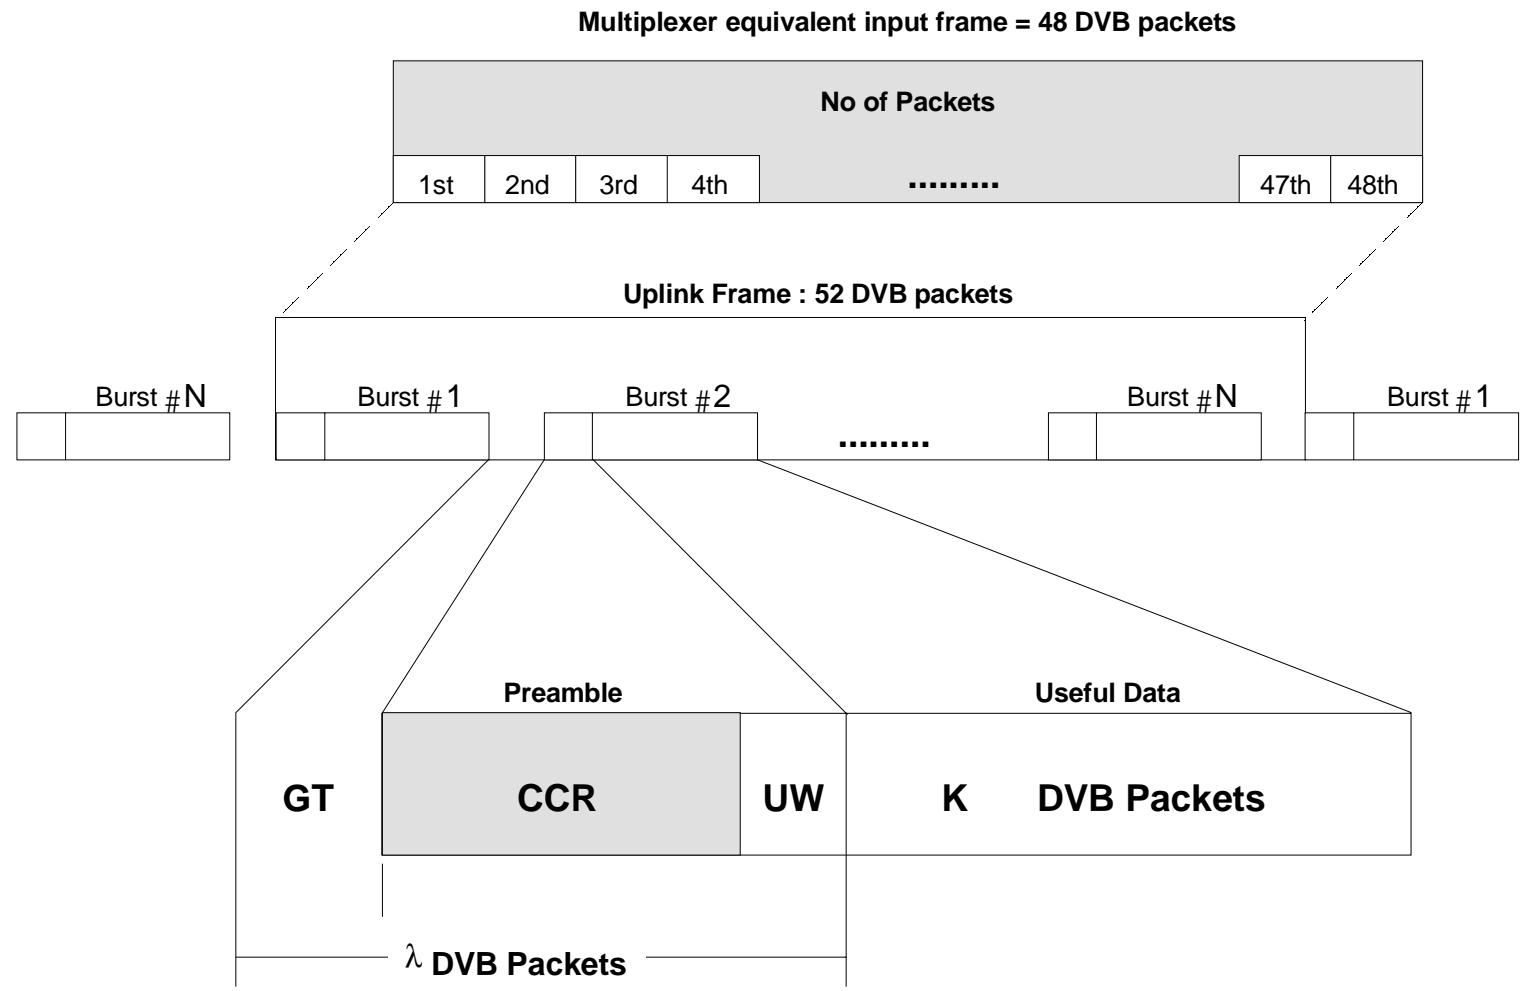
Multiplexer equivalent input frame = 48 DVB packets

No of Packets

1st 2nd 3rd 4th ......... 47th 48th

Uplink Frame : 52 DVB packets

Burst # N Burst # 1 Burst # 2 ......... Burst # N Burst # 1

Preamble

Useful Data

GT CCR UW K DVB Packets

$\lambda$ DVB Packets